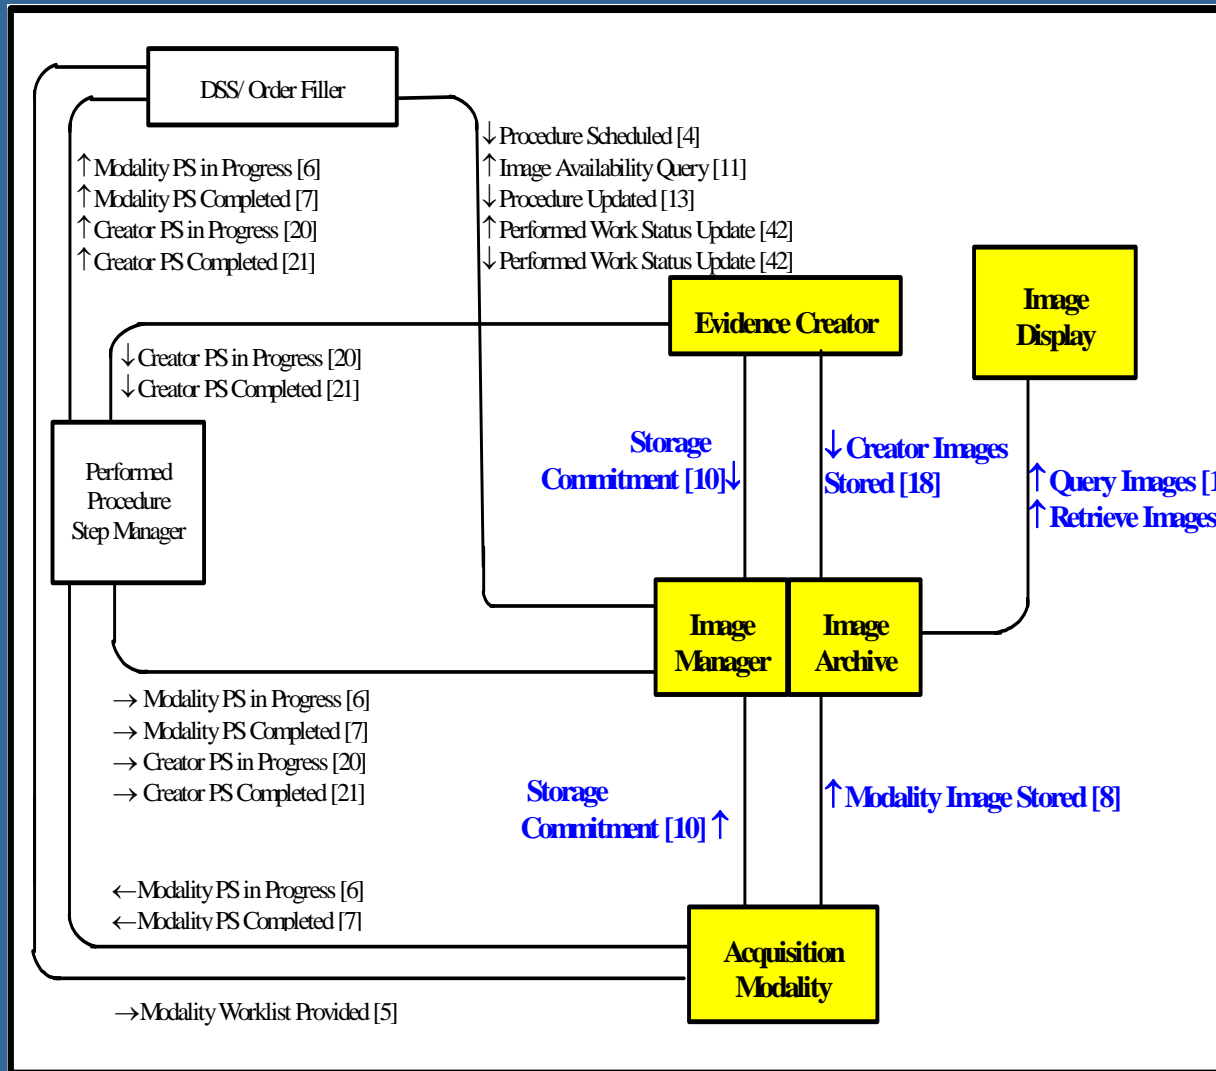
DSS/ Order Filler

↑Modality PS in Progress [6]
↑Modality PS Completed [7]
↑Creator PS in Progress [20]
↑Creator PS Completed [21]

↓Procedure Scheduled [4]
↑Image Availability Query [11]
↓Procedure Updated [13]
↑Performed Work Status Update [42]
↓Performed Work Status Update [42]

Evidence Creator

Image Display

↓Creator PS in Progress [20]
↓Creator PS Completed [21]

Performed Procedure Step Manager

Storage Commitment [10]↓

↓Creator Images Stored [18]

↑Query Images [1
↑Retrieve Images

Image Manager

Image Archive

→ Modality PS in Progress [6]
→ Modality PS Completed [7]
→ Creator PS in Progress [20]
→ Creator PS Completed [21]

Storage Commitment [10] ↑

↑Modality Image Stored [8]

←Modality PS in Progress [6]
←Modality PS Completed [7]

Acquisition Modality

→Modality Worklist Provided [5]